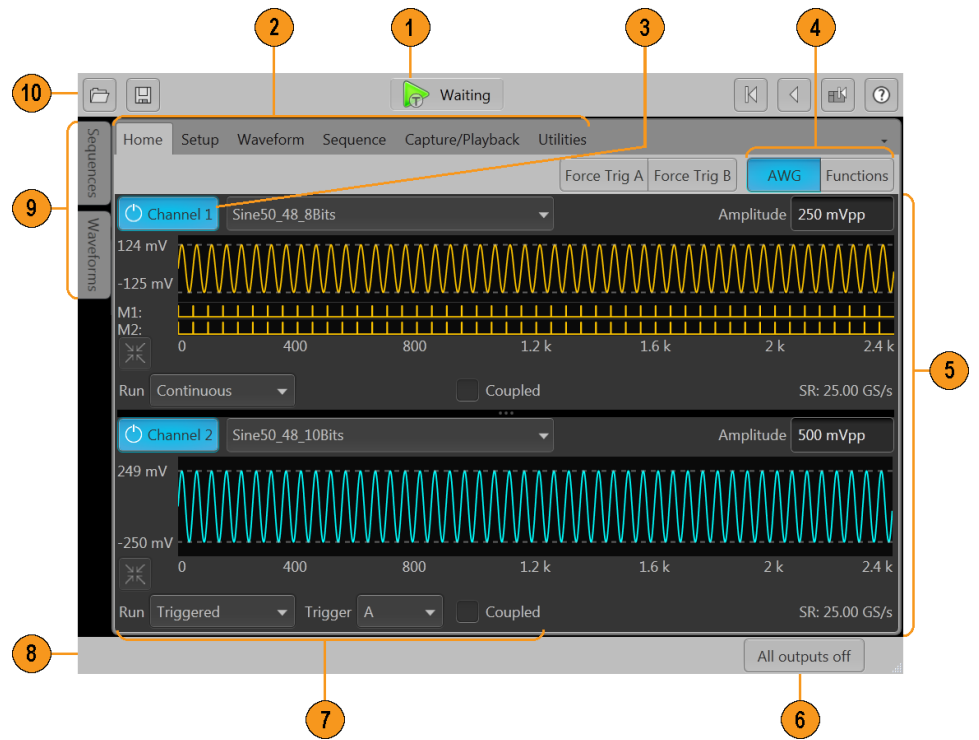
2
1
3
4
10
Waiting
Sequences
Waveforms
9
Home Setup Waveform Sequence Capture/Playback Utilities
Force Trig A Force Trig B
AWG Functions
Channel 1 Sine50_48_8Bits
Amplitude 250 mVpp
124 mV
-125 mV
M1:
M2:
0 400 800 1.2 k 1.6 k 2 k 2.4 k
5
Run Continuous
Coupled
SR: 25.00 GS/s
Channel 2 Sine50_48_10Bits
Amplitude 500 mVpp
249 mV
-250 mV
0 400 800 1.2 k 1.6 k 2 k 2.4 k
Run Triggered Trigger A Coupled SR: 25.00 GS/s
8
All outputs off
7
6